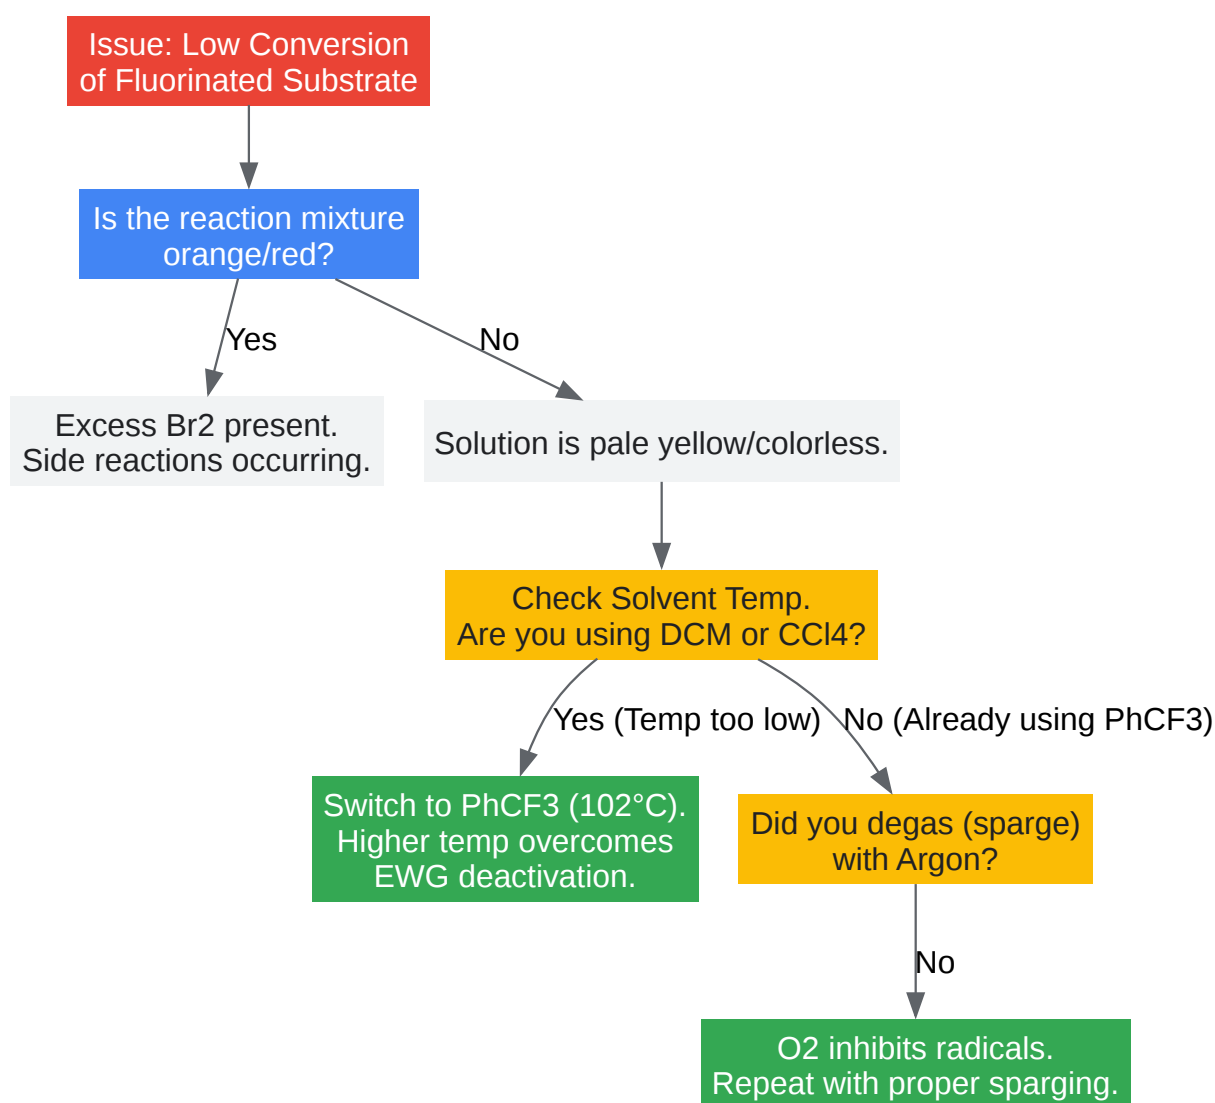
Issue: Low Conversion of Fluorinated Substrate

Is the reaction mixture orange/red?

Yes

No

Excess Br2 present. Side reactions occurring.

Solution is pale yellow/colorless.

Check Solvent Temp. Are you using DCM or CCl4?

Yes (Temp too low)

No (Already using PhCF3)

Switch to PhCF3 (102°C). Higher temp overcomes EWG deactivation.

Did you degas (sparge) with Argon?

No

O2 inhibits radicals. Repeat with proper sparging.